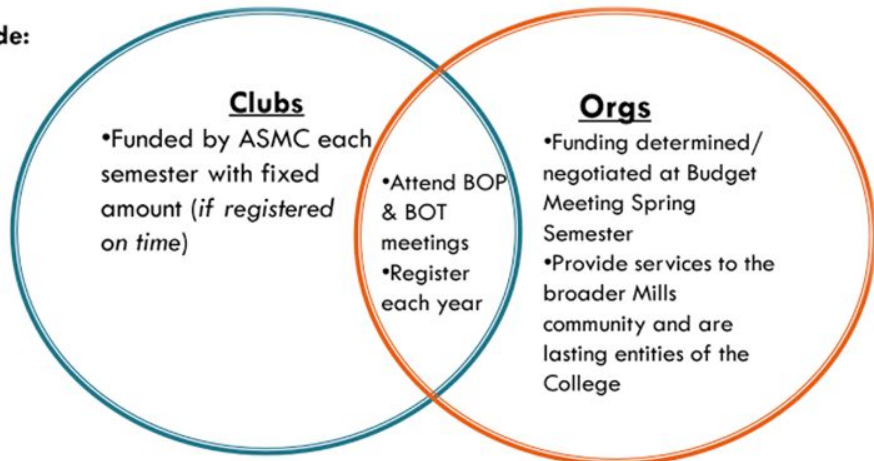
de:

Clubs

•Funded by ASMC each semester with fixed amount (*if registered on time*)

•Attend BOP & BOT meetings
•Register each year

Orgs

•Funding determined/ negotiated at Budget Meeting Spring Semester
•Provide services to the broader Mills community and are lasting entities of the College